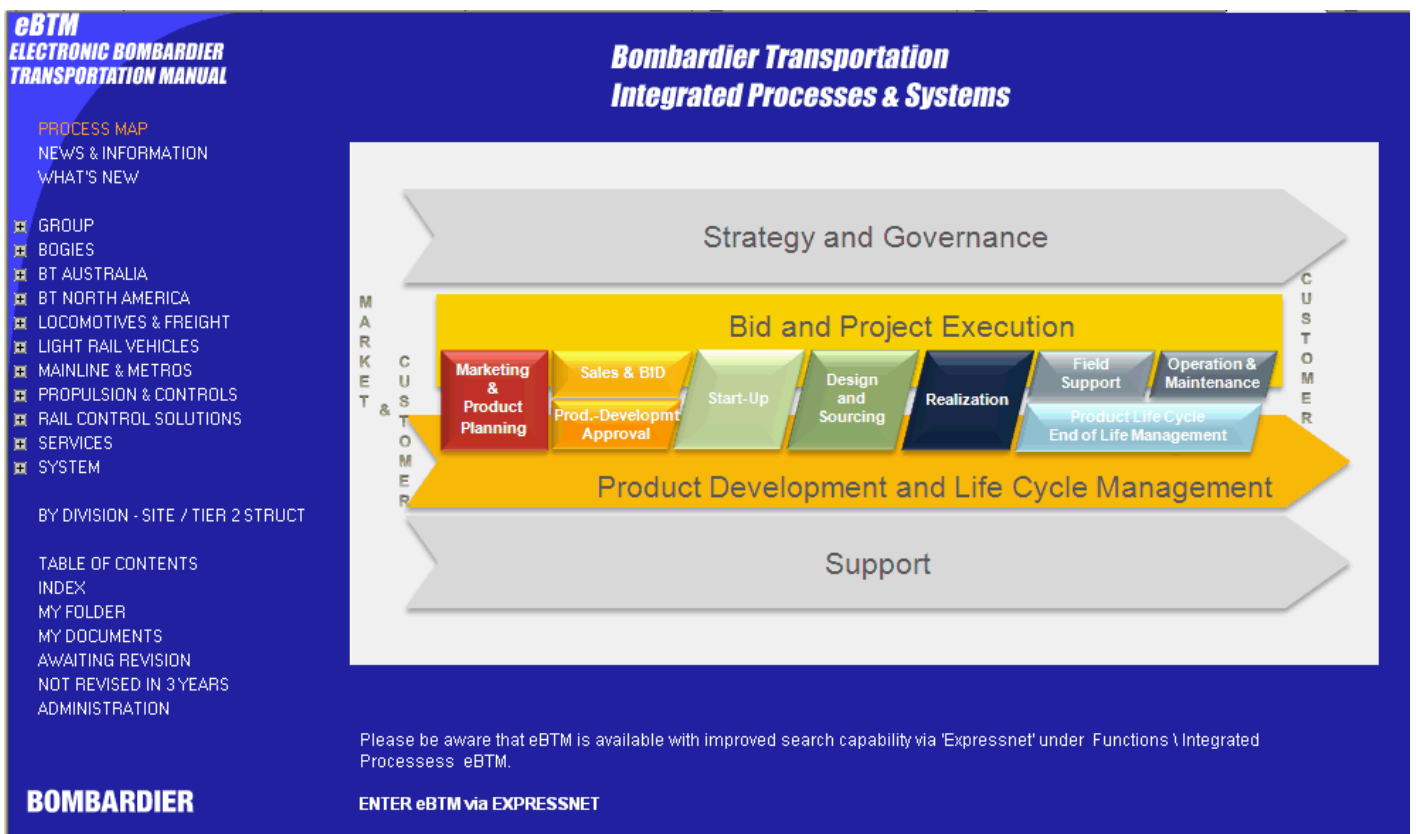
eBTM
ELECTRONIC BOMBARDIER TRANSPORTATION MANUAL

Bombardier Transportation
Integrated Processes & Systems

PROCESS MAP
NEWS & INFORMATION
WHAT'S NEW

GROUP
BOGIES
BT AUSTRALIA
BT NORTH AMERICA
LOCOMOTIVES & FREIGHT
LIGHT RAIL VEHICLES
MAINLINE & METROS
PROPULSION & CONTROLS
RAIL CONTROL SOLUTIONS
SERVICES
SYSTEM

BY DIVISION - SITE / TIER 2 STRUCT

TABLE OF CONTENTS
INDEX
MY FOLDER
MY DOCUMENTS
AWAITING REVISION
NOT REVISED IN 3 YEARS
ADMINISTRATION

BOMBARDIER

Strategy and Governance

MARKET & CUSTOMER

CUSTOMER

Bid and Project Execution

Marketing & Product Planning

Sales & BID

Prod.-Developmt Approval

Start-Up

Design and Sourcing

Realization

Field Support

Operation & Maintenance

Product Life Cycle End of Life Management

Product Development and Life Cycle Management

Support

Please be aware that eBTM is available with improved search capability via 'Expressnet' under Functions \ Integrated Processess eBTM.

ENTER eBTM via EXPRESSNET